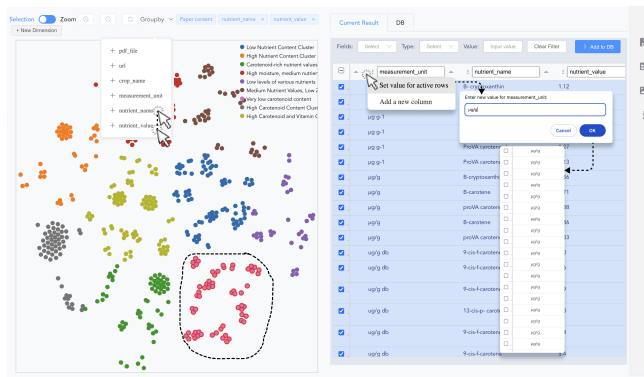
Selection Zoom Groupby Paper content nutrient_name nutrient_value

+ New Dimension

+ pdf_file
+ url
+ crop_name
+ measurement_unit
+ nutrient_name
+ nutrient_value

Low Nutrient Content Cluster
High Nutrient Content Cluster
Carotenoid-rich nutrient values
High moisture, medium nutrient
Low levels of various nutrients
Medium Nutrient Values, Low 2
Very low carotenoid content
High Carotenoid Content Cluster
High Carotenoid and Vitamin C

Current Result DB

Fields: Select Type: Select Value: Input value Clear Filter Add to DB

measurement_unit nutrient_name nutrient_value

Set value for active rows
Add a new column

Enter new value for measurement_unit:
ug/g
Cancel OK

| | measurement_unit | nutrient_name | nutrient_value |
|---|---|---|---|
| ☑ | | B-cryptoxanthin | 1.12 |
| ☑ | | | |
| ☑ | μg g-1 | | |
| ☑ | μg g-1 | PicVA carotenoid | 57 |
| ☑ | μg g-1 | PicVA carotenoid | 13 |
| ☑ | μg/g | B-cryptoxanthin | 56 |
| ☑ | μg/g | B-carotene | 71 |
| ☑ | μg/g | procVA carotenoid | 88 |
| ☑ | μg/g | B-carotene | 56 |
| ☑ | μg/g | procVA carotenoid | 33 |
| ☑ | ug/g db | 9-cis-ß-carotene | |
| ☑ | ug/g db | 9-cis-ß-carotene | |
| ☑ | ug/g db | 9-cis-ß-carotene | |
| ☑ | ug/g db | 13-cis-ß- carotene | |
| ☑ | ug/g db | 9-cis-ß-carotene | |
| ☑ | ug/g db | 9-cis-ß-carotene | |
| ☑ | ug/g db | 9-cis-ß-carotene | 3.4 |

ug/g
ug/g
ug/g
ug/g
ug/g
ug/g
ug/g
ug/g
ug/g
ug/g
ug/g
ug/g
ug/g
ug/g
ug/g
ug/g
ug/g
ug/g
ug/g
ug/g